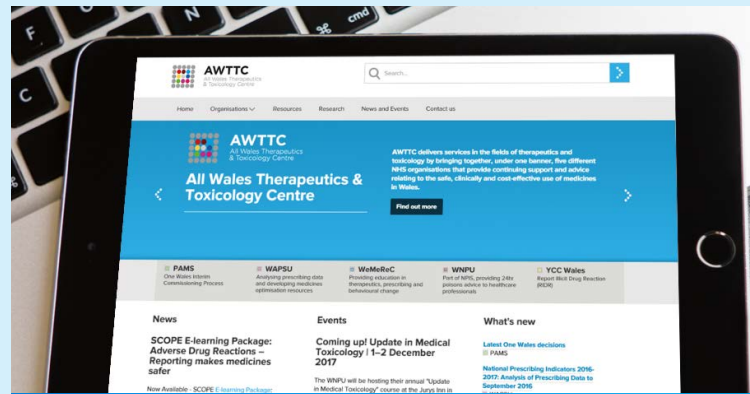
F N cmd

AWTTC All Wales Therapeutics & Toxicology Centre

Search...

Home Organisations Resources Research News and Events Contact us

AWTTC All Wales Therapeutics & Toxicology Centre

All Wales Therapeutics & Toxicology Centre

AWTTC delivers services in the fields of therapeutics and toxicology by bringing together, under one banner, five different NHS organisations that provide continuing support and advice relating to the safe, clinically and cost-effective use of medicines in Wales.

Find out more

PAMS
One Wales Interim Commissioning Process

WAPSU
Analysing prescribing data and developing medicines optimisation resources

WeMeReC
Providing education in therapeutics, prescribing and behavioural change

WNPU
Part of NPIS, providing 24hr poisons advice to healthcare professionals

YCC Wales
Report Illicit Drug Reaction (RIDR)

News

SCOPE E-learning Package: Adverse Drug Reactions – Reporting makes medicines safer

Now Available - SCOPE E-learning Package:

Events

Coming up! Update in Medical Toxicology | 1–2 December 2017

The WNPU will be hosting their annual "Update in Medical Toxicology" course at the Jurys Inn in

What's new

Latest One Wales decisions
PAMS

National Prescribing Indicators 2016-2017: Analysis of Prescribing Data to September 2016
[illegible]